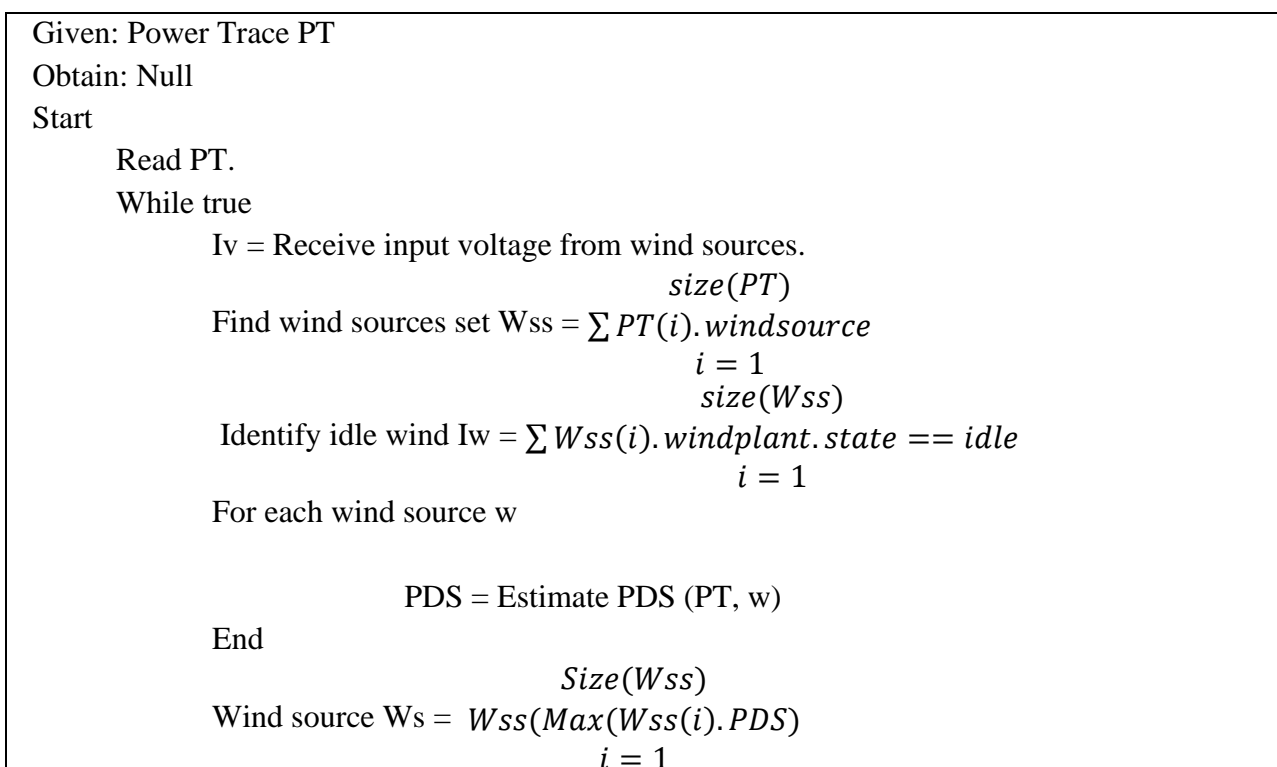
Given: Power Trace PT
Obtain: Null
Start
Read PT.
While true
Iv = Receive input voltage from wind sources.
Find wind sources set Wss = $\sum_{i=1}^{size(PT)} PT(i).windsource$
Identify idle wind Iw = $\sum_{i=1}^{size(Wss)} Wss(i).windplant.state == idle$
For each wind source w

PDS = Estimate PDS (PT, w)
End
Wind source Ws = $Wss(Max_{i=1}^{Size(Wss)}(Wss(i).PDS)$